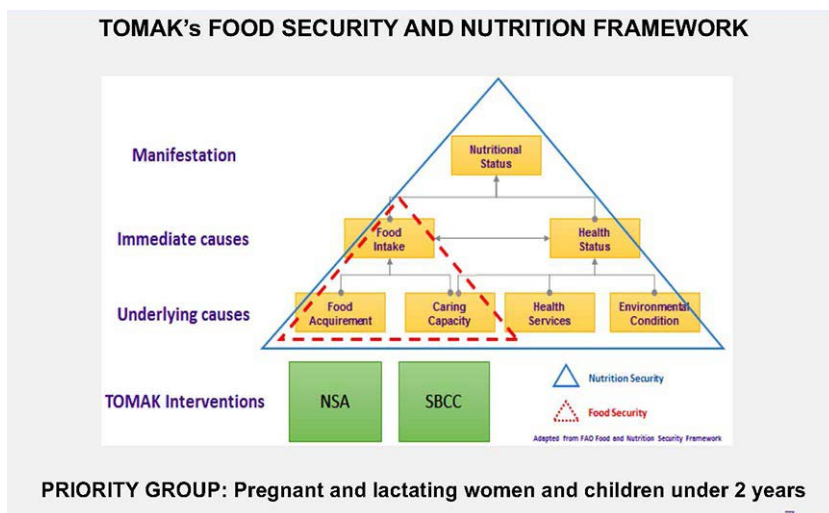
TOMAK's FOOD SECURITY AND NUTRITION FRAMEWORK

Manifestation

Nutritional Status

Immediate causes

Food Intake

Health Status

Underlying causes

Food Acquirement

Caring Capacity

Health Services

Environmental Condition

TOMAK Interventions

NSA

SBCC

Nutrition Security

Food Security

Adapted from FAO Food and Nutrition Security Framework

PRIORITY GROUP: Pregnant and lactating women and children under 2 years